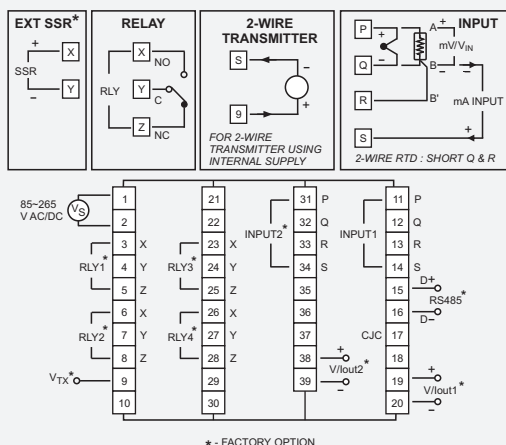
EXT SSR*
+
X
SSR
–
Y

RELAY
X NO
RLY Y C
Z NC

2-WIRE TRANSMITTER
S
–
+
9
FOR 2-WIRE TRANSMITTER USING INTERNAL SUPPLY

INPUT
P
+
–
Q
A
+
mV/V$_{IN}$
B
–
R
B'
mA INPUT
+
S
2-WIRE RTD : SHORT Q & R

85–265 V AC/DC
V$_S$
1
2
RLY1*
3 X
4 Y
5 Z
RLY2*
6 X
7 Y
8 Z
V$_{TX}$*
9
10

21
22
RLY3*
23 X
24 Y
25 Z
RLY4*
26 X
27 Y
28 Z
29
30

INPUT2*
31 P
32 Q
33 R
34 S
35
36
37
38
+
V/Iout2*
–
39

INPUT1
11 P
12 Q
13 R
14 S
15 D+
RS485*
16 D–
CJC 17
18
19
+
V/Iout1*
–
20

* - FACTORY OPTION